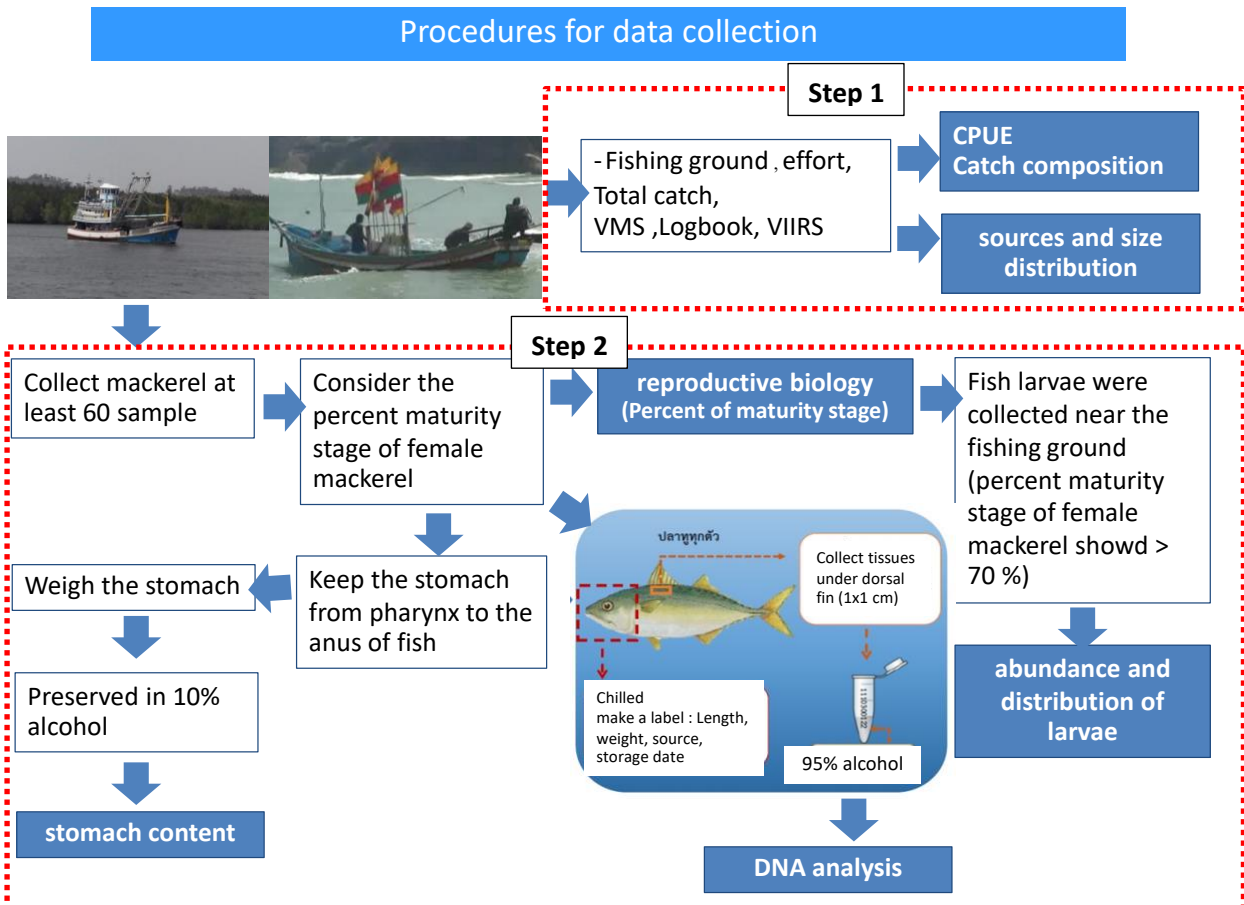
Procedures for data collection

Step 1

- Fishing ground , effort, Total catch, VMS ,Logbook, VIIRS

CPUE
Catch composition

sources and size distribution

Step 2

Collect mackerel at least 60 sample

Consider the percent maturity stage of female mackerel

reproductive biology
(Percent of maturity stage)

Fish larvae were collected near the fishing ground (percent maturity stage of female mackerel showd > 70 %)

abundance and distribution of larvae

ปลาทูทุกตัว

Collect tissues under dorsal fin (1x1 cm)

Chilled
make a label : Length, weight, source, storage date

95% alcohol

DNA analysis

Keep the stomach from pharynx to the anus of fish

Weigh the stomach

Preserved in 10% alcohol

stomach content